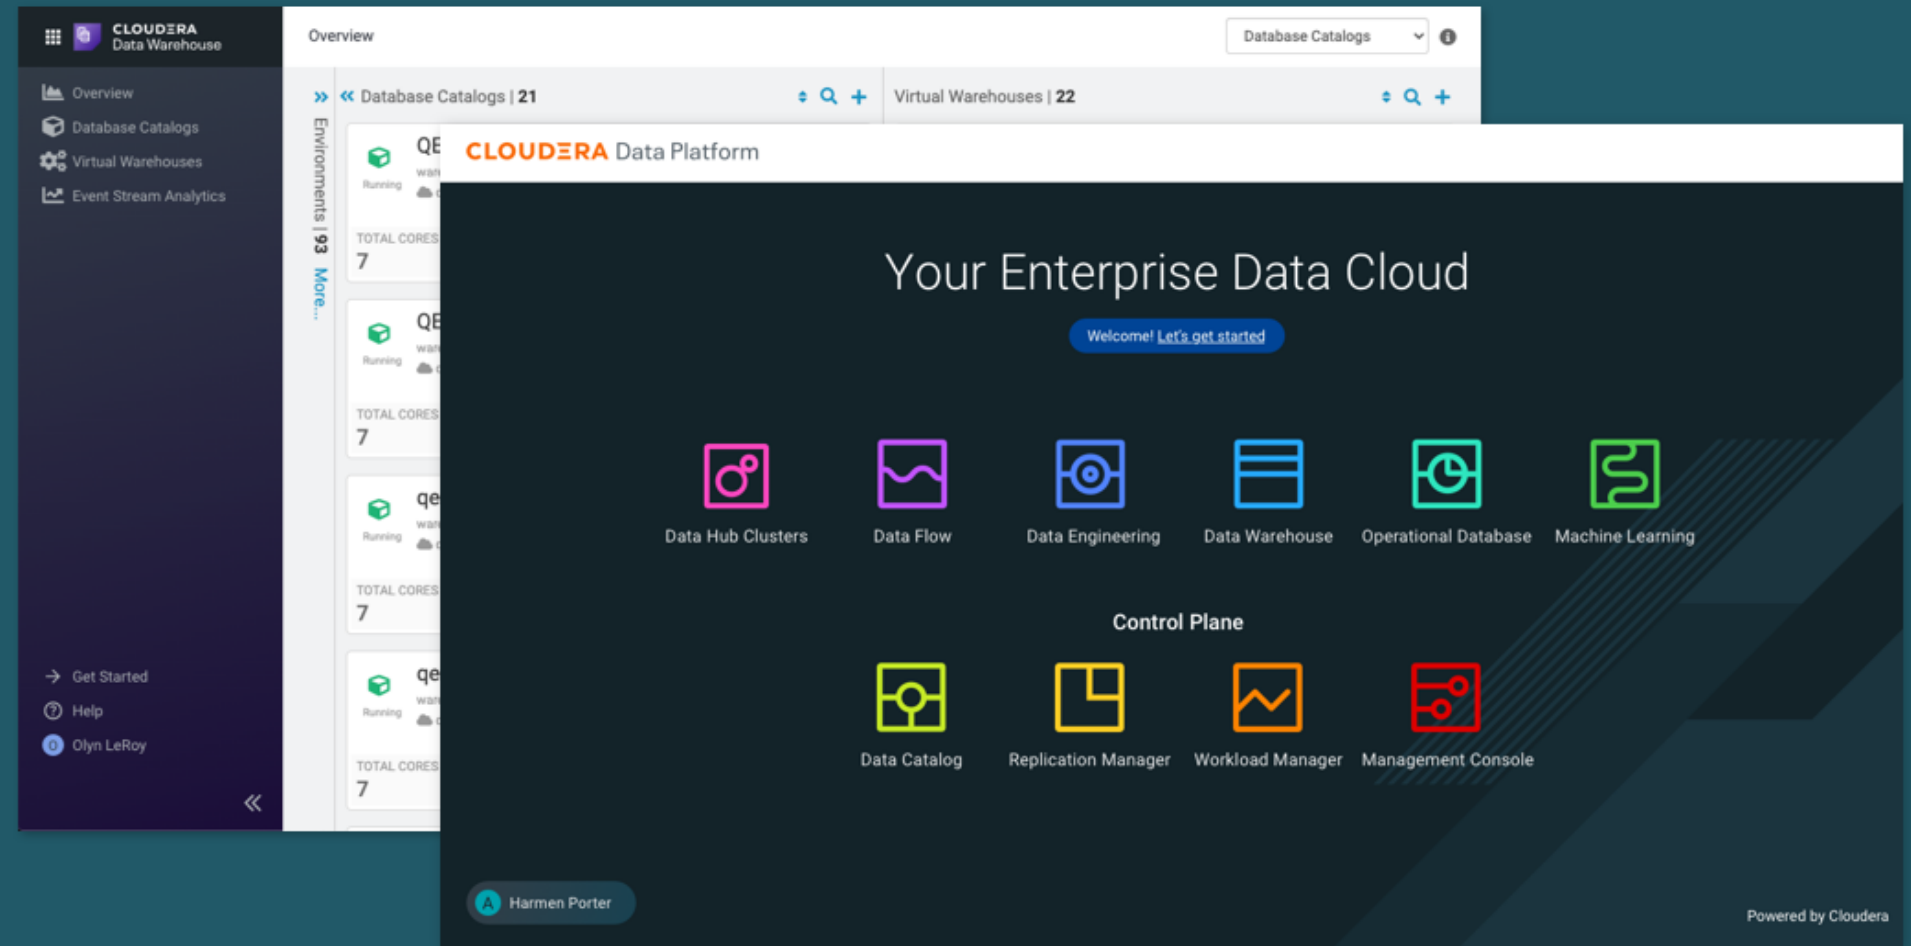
CLOUDERA
Data Warehouse

Overview
Database Catalogs
Virtual Warehouses
Event Stream Analytics

Get Started
Help
Olyn LeRoy

Overview

Database Catalogs

Environments | 93 More...

Database Catalogs | 21

Virtual Warehouses | 22

QE
Running
TOTAL CORES
7

QE
Running
TOTAL CORES
7

qe
Running
TOTAL CORES
7

qe
Running
TOTAL CORES
7

CLOUDERA Data Platform

Your Enterprise Data Cloud

Welcome! Let's get started

Data Hub Clusters
Data Flow
Data Engineering
Data Warehouse
Operational Database
Machine Learning

Control Plane

Data Catalog
Replication Manager
Workload Manager
Management Console

A Harmen Porter

Powered by Cloudera